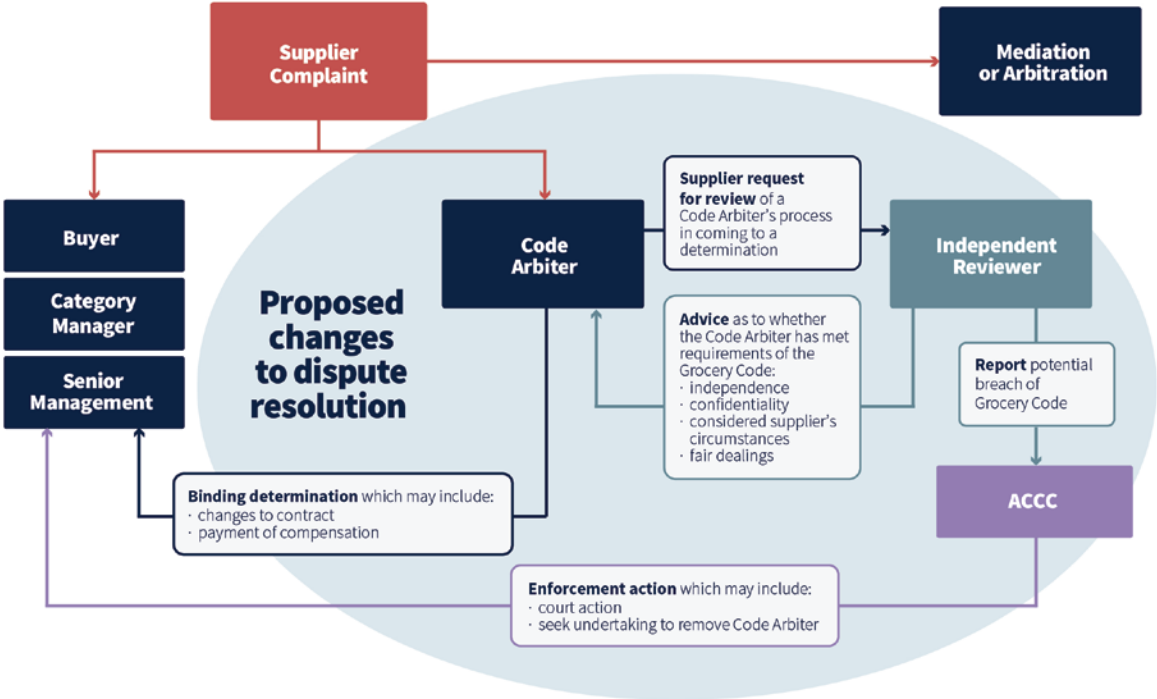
Supplier Complaint

Mediation or Arbitration

Buyer

Category Manager

Senior Management

Proposed changes to dispute resolution

Code Arbiter

Supplier request for review of a Code Arbiter's process in coming to a determination

Independent Reviewer

Advice as to whether the Code Arbiter has met requirements of the Grocery Code:
· independence
· confidentiality
· considered supplier's circumstances
· fair dealings

Report potential breach of Grocery Code

Binding determination which may include:
· changes to contract
· payment of compensation

ACCC

Enforcement action which may include:
· court action
· seek undertaking to remove Code Arbiter